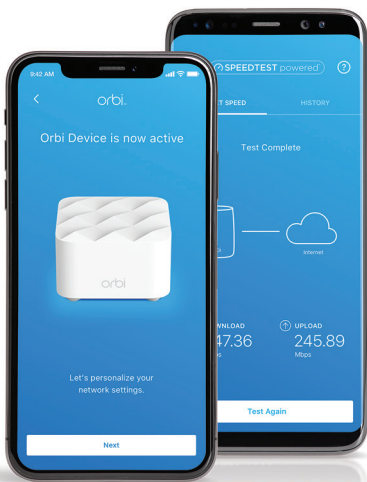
9:42 AM

orbi

Orbi Device is now active

orbi

Let's personalize your network settings.

Next

SPEEDTEST powered

?

T SPEED

HISTORY

Test Complete

Internet

WNLOAD

47.36

UPLOAD

245.89

Mbps

Test Again